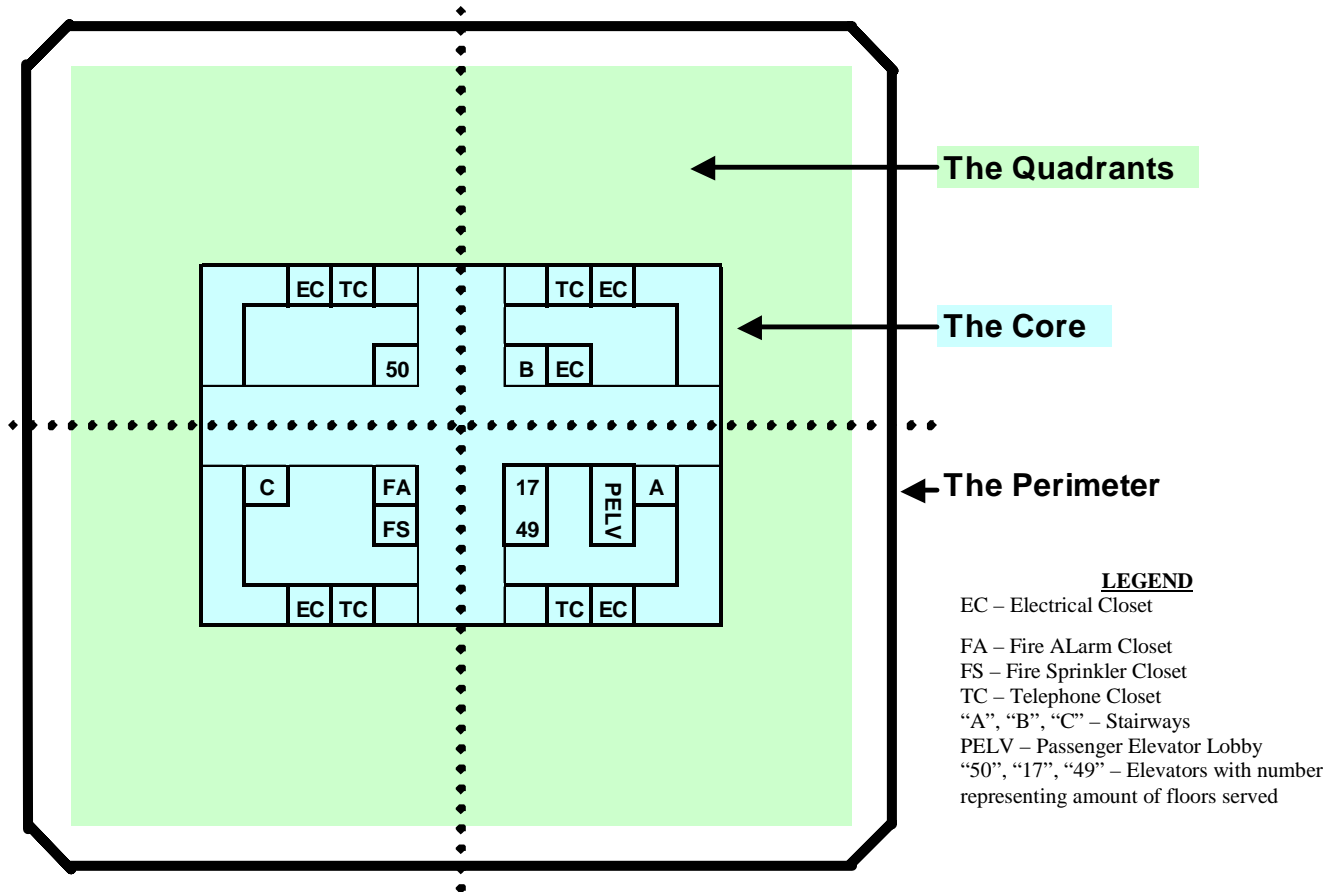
The Quadrants

EC TC TC EC

The Core

50 B EC

C FA 17 PELV A

The Perimeter

FS 49

EC TC TC EC

LEGEND
EC – Electrical Closet

FA – Fire ALarm Closet
FS – Fire Sprinkler Closet
TC – Telephone Closet
"A", "B", "C" – Stairways
PELV – Passenger Elevator Lobby
"50", "17", "49" – Elevators with number representing amount of floors served